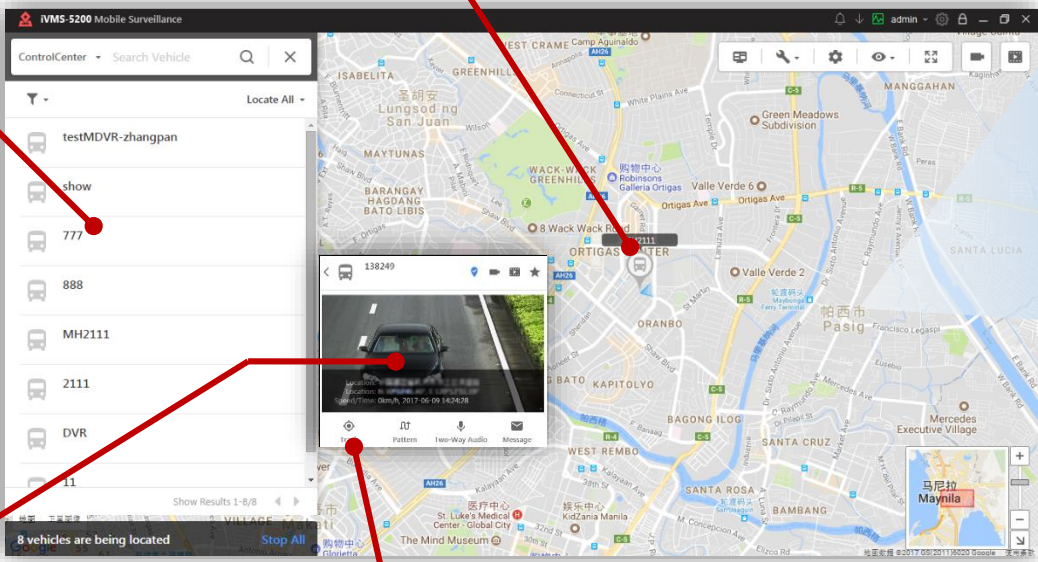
iVMS-5200 Mobile Surveillance

admin

ControlCenter Search Vehicle

Locate All

testMDVR-zhangpan

show

777

888

MH2111

2111

DVR

11

Show Results 1-8/8

8 vehicles are being located Stop All

138249

Location:

Speed/Time: 0km/h, 2017-06-09 14:24:28

Track Pattern Two-Way Audio Message

WEST CRAME

ISABELITA

圣胡安 Lungsod ng San Juan

MAYTUNAS

BARANGAY HAGDANG BATO LIBIS

WACK-WACK GREENHILLS

购物中心 Robinsons Galleria Ortigas

Valle Verde 6

Ortigas Ave

8 Wack Wack Road

ORTIGAS CENTER

Green Meadows Subdivision

MANGGAHAN

Valle Verde 2

帕西市 Pasig

ORANBO

KAPITOLYO

BAGONG ILOG

SAN ANTONIO

PINEDA

WEST REMBO

SANTA CRUZ

SANTA ROSA

Mercedes Executive Village

BAMBANG

医疗中心 St. Luke's Medical Center - Global City

娱乐中心 Santa Ana Manila

The Mind Museum

SANTA LUCIA

马尼拉 Maynila

Makati

Glorietta

C-5

AH26

Shaw Blvd

Francisco Legaspi

White Plains Ave

Camp Aguinaldo

地图数据 ©2017 GS(2011)6020 Google